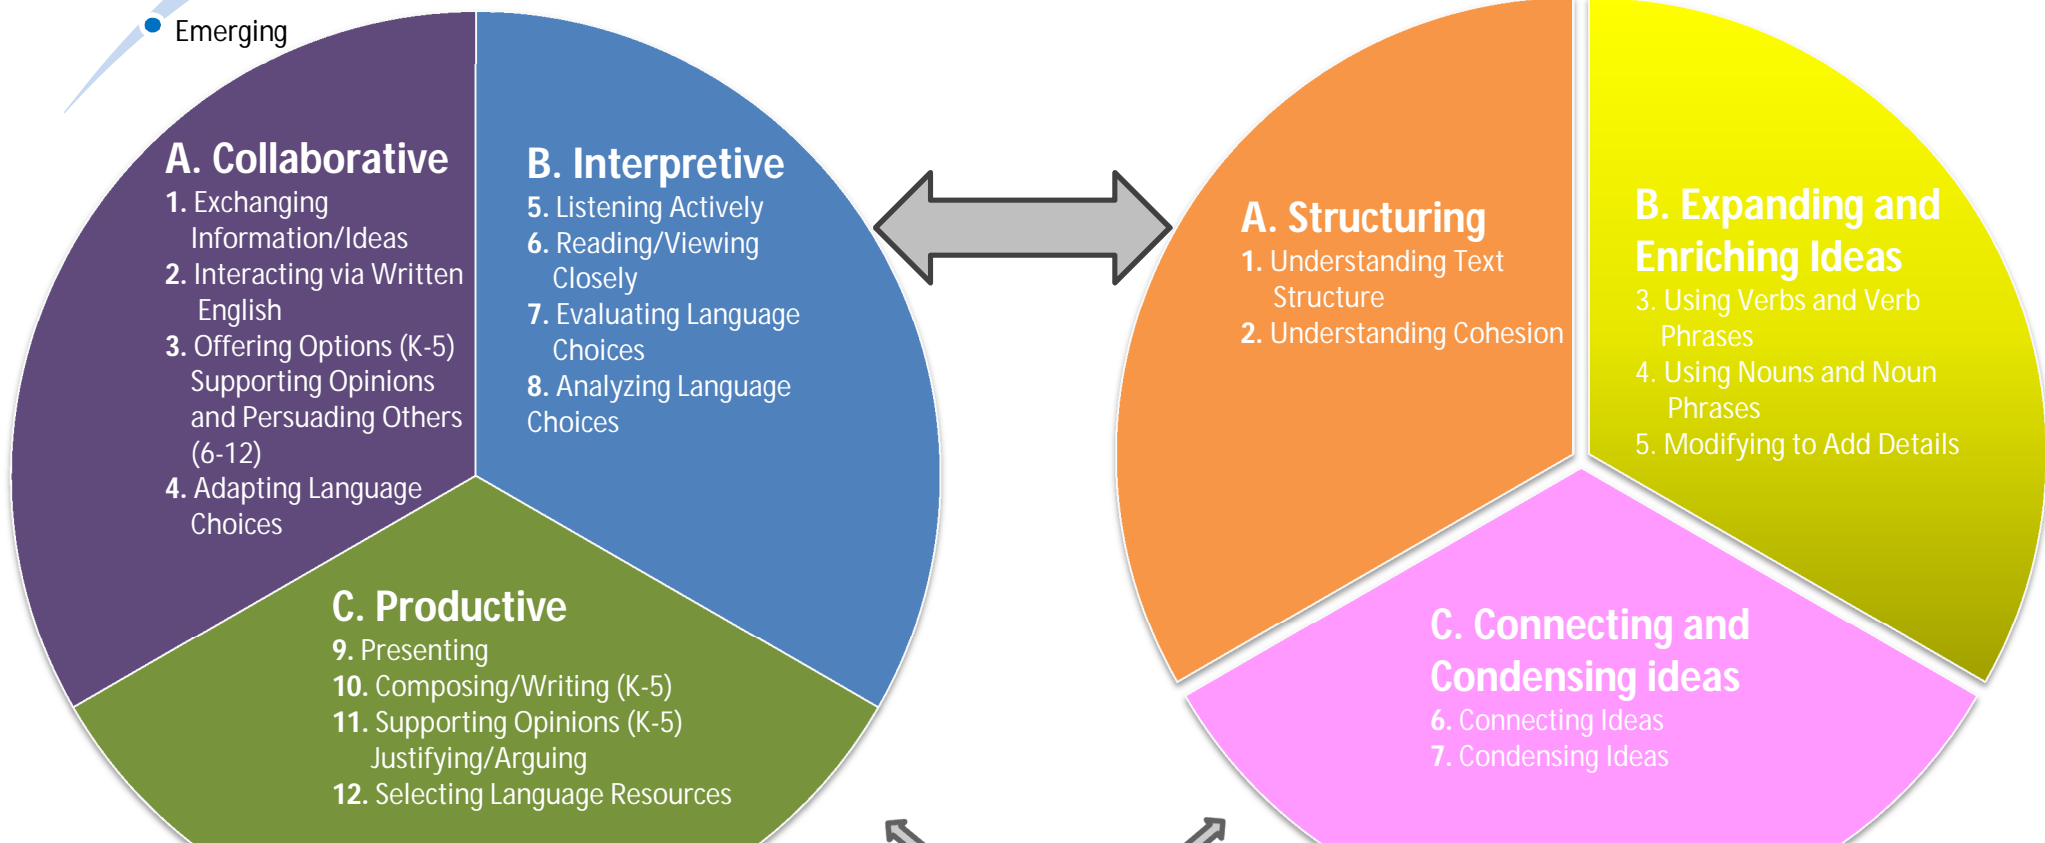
Emerging

A. Collaborative
1. Exchanging Information/Ideas
2. Interacting via Written English
3. Offering Options (K-5) Supporting Opinions and Persuading Others (6-12)
4. Adapting Language Choices

B. Interpretive
5. Listening Actively
6. Reading/Viewing Closely
7. Evaluating Language Choices
8. Analyzing Language Choices

C. Productive
9. Presenting
10. Composing/Writing (K-5)
11. Supporting Opinions (K-5) Justifying/Arguing
12. Selecting Language Resources

A. Structuring
1. Understanding Text Structure
2. Understanding Cohesion

B. Expanding and Enriching Ideas
3. Using Verbs and Verb Phrases
4. Using Nouns and Noun Phrases
5. Modifying to Add Details

C. Connecting and Condensing ideas
6. Connecting Ideas
7. Condensing Ideas